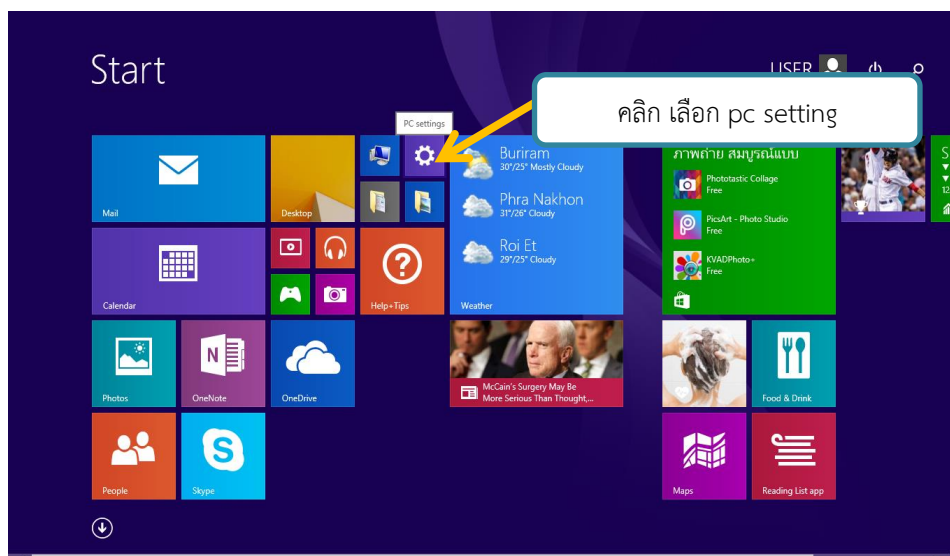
Start

USER

คลิก เลือก pc setting

PC settings

Mail

Desktop

Buriram
30°/25° Mostly Cloudy

Phra Nakhon
31°/26° Cloudy

Roi Et
29°/25° Cloudy

Weather

ภาพถ่าย สมบูรณ์แบบ

Phototastic Collage
Free

PicsArt - Photo Studio
Free

KVADPhoto+
Free

Calendar

Help+Tips

Photos

OneNote

OneDrive

McCain's Surgery May Be More Serious Than Thought,...

Food & Drink

People

Skype

Maps

Reading List app